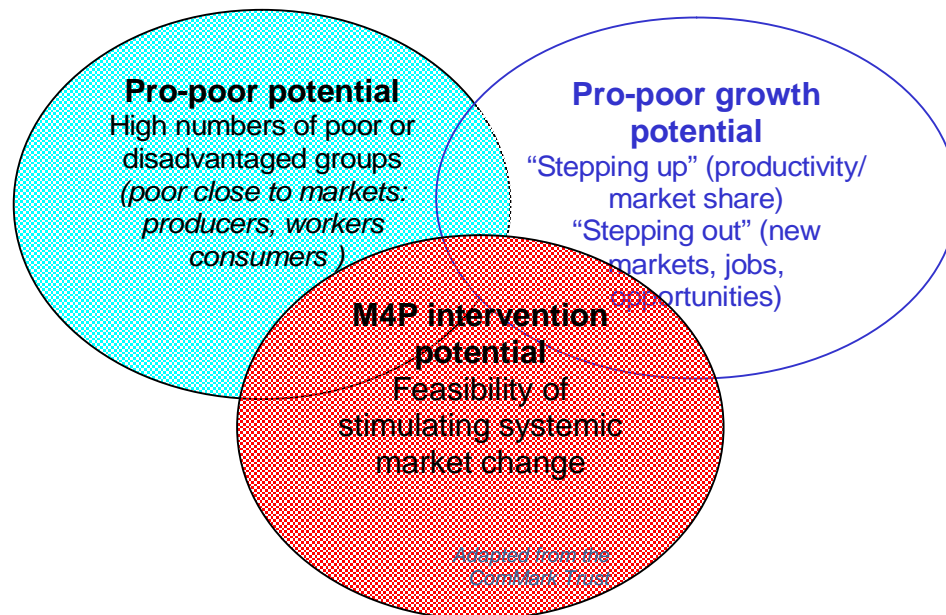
Pro-poor potential
High numbers of poor or disadvantaged groups (poor close to markets: producers, workers consumers )

Pro-poor growth potential
“Stepping up” (productivity/ market share)
“Stepping out” (new markets, jobs, opportunities)

M4P intervention potential
Feasibility of stimulating systemic market change

Adapted from the ComMark Trust